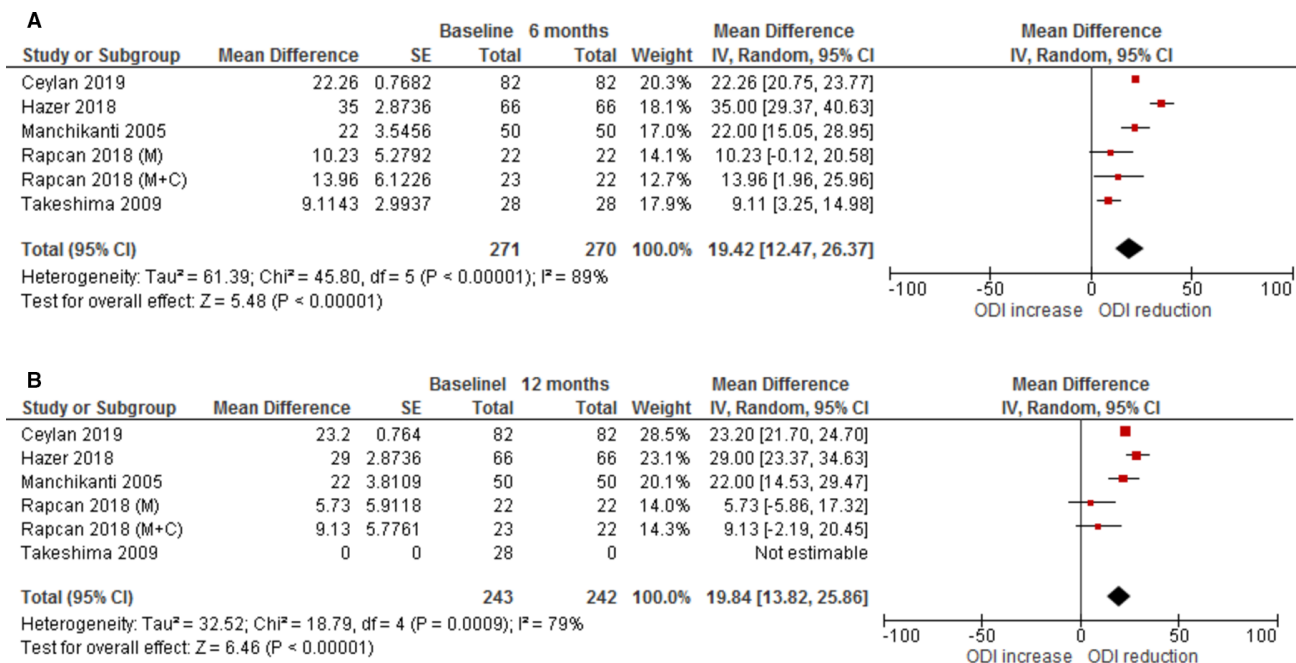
A

| Study or Subgroup | Mean Difference | SE | Baseline Total | 6 months Total | Weight | Mean Difference IV, Random, 95% CI |
|---|---|---|---|---|---|---|
| Ceylan 2019 | 22.26 | 0.7682 | 82 | 82 | 20.3% | 22.26 [20.75, 23.77] |
| Hazer 2018 | 35 | 2.8736 | 66 | 66 | 18.1% | 35.00 [29.37, 40.63] |
| Manchikanti 2005 | 22 | 3.5456 | 50 | 50 | 17.0% | 22.00 [15.05, 28.95] |
| Rapcan 2018 (M) | 10.23 | 5.2792 | 22 | 22 | 14.1% | 10.23 [-0.12, 20.58] |
| Rapcan 2018 (M+C) | 13.96 | 6.1226 | 23 | 22 | 12.7% | 13.96 [1.96, 25.96] |
| Takeshima 2009 | 9.1143 | 2.9937 | 28 | 28 | 17.9% | 9.11 [3.25, 14.98] |
| Total (95% CI) | | | 271 | 270 | 100.0% | 19.42 [12.47, 26.37] |

Heterogeneity: Tau² = 61.39; Chi² = 45.80, df = 5 (P < 0.00001); I² = 89%
Test for overall effect: Z = 5.48 (P < 0.00001)

Mean Difference
IV, Random, 95% CI

-100 -50 0 50 100
ODI increase ODI reduction

B

| Study or Subgroup | Mean Difference | SE | Baselinel Total | 12 months Total | Weight | Mean Difference IV, Random, 95% CI |
|---|---|---|---|---|---|---|
| Ceylan 2019 | 23.2 | 0.764 | 82 | 82 | 28.5% | 23.20 [21.70, 24.70] |
| Hazer 2018 | 29 | 2.8736 | 66 | 66 | 23.1% | 29.00 [23.37, 34.63] |
| Manchikanti 2005 | 22 | 3.8109 | 50 | 50 | 20.1% | 22.00 [14.53, 29.47] |
| Rapcan 2018 (M) | 5.73 | 5.9118 | 22 | 22 | 14.0% | 5.73 [-5.86, 17.32] |
| Rapcan 2018 (M+C) | 9.13 | 5.7761 | 23 | 22 | 14.3% | 9.13 [-2.19, 20.45] |
| Takeshima 2009 | 0 | 0 | 28 | 0 | | Not estimable |
| Total (95% CI) | | | 243 | 242 | 100.0% | 19.84 [13.82, 25.86] |

Heterogeneity: Tau² = 32.52; Chi² = 18.79, df = 4 (P = 0.0009); I² = 79%
Test for overall effect: Z = 6.46 (P < 0.00001)

Mean Difference
IV, Random, 95% CI

-100 -50 0 50 100
ODI increase ODI reduction